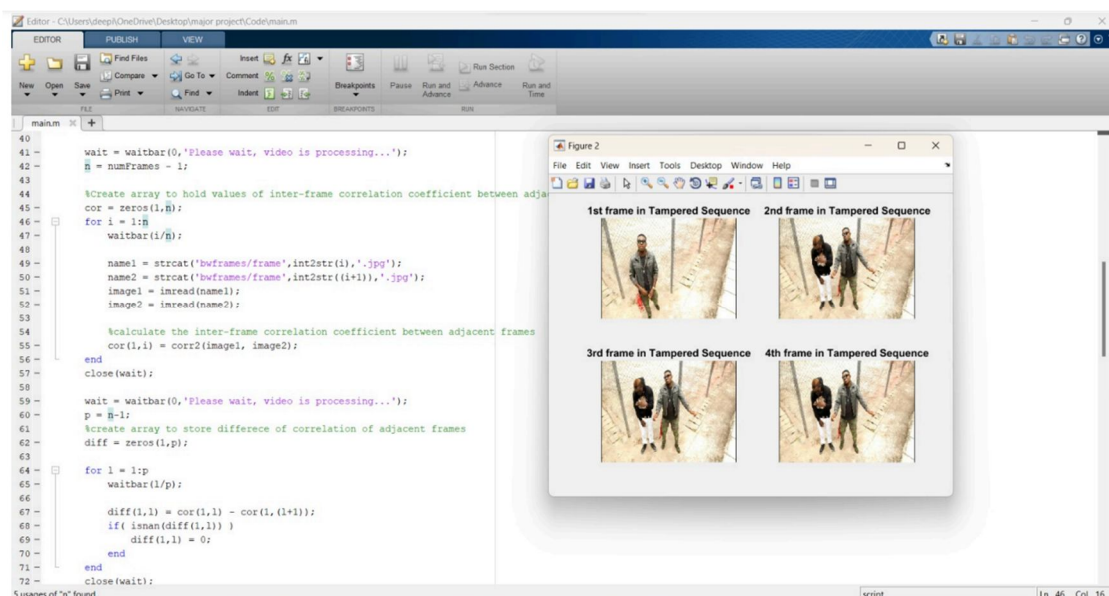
Editor - C:\Users\deepi\OneDrive\Desktop\major project\Code\main.m

EDITOR PUBLISH VIEW

New Open Save Find Files Compare Print Go To Find Comment Indent Insert fx Breakpoints Pause Run and Advance Run Section Advance Run and Time

FILE NAVIGATE EDIT BREAKPOINTS RUN

main.m × +

40
41 - wait = waitbar(0,'Please wait, video is processing...');
42 - n = numFrames - 1;
43
44 %Create array to hold values of inter-frame correlation coefficient between adja
45 - cor = zeros(1,n);
46 - for i = 1:n
47 - waitbar(i/n);
48
49 - name1 = strcat('bwframes/frame',int2str(i),'.jpg');
50 - name2 = strcat('bwframes/frame',int2str((i+1)),'.jpg');
51 - image1 = imread(name1);
52 - image2 = imread(name2);
53
54 %calculate the inter-frame correlation coefficient between adjacent frames
55 - cor(1,i) = corr2(image1, image2);
56 - end
57 - close(wait);
58
59 - wait = waitbar(0,'Please wait, video is processing...');
60 - p = n-1;
61 %create array to store differece of correlation of adjacent frames
62 - diff = zeros(1,p);
63
64 - for l = 1:p
65 - waitbar(l/p);
66
67 - diff(1,l) = cor(1,l) - cor(1,(l+1));
68 - if( isnan(diff(1,l)) )
69 - diff(1,l) = 0;
70 - end
71 - end
72 - close(wait);

Figure 2
File Edit View Insert Tools Desktop Window Help

1st frame in Tampered Sequence
2nd frame in Tampered Sequence
3rd frame in Tampered Sequence
4th frame in Tampered Sequence

5 usages of "n" found
script
Ln 46 Col 16